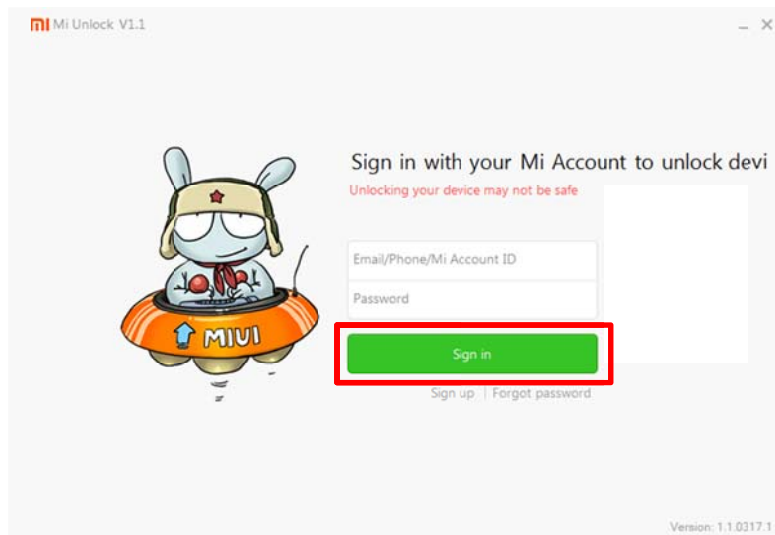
mi Mi Unlock V1.1

– ✕

MIUI

Sign in with your Mi Account to unlock devi

Unlocking your device may not be safe

Email/Phone/Mi Account ID

Password

Sign in

Sign up | Forgot password

Version: 1.1.0317.1